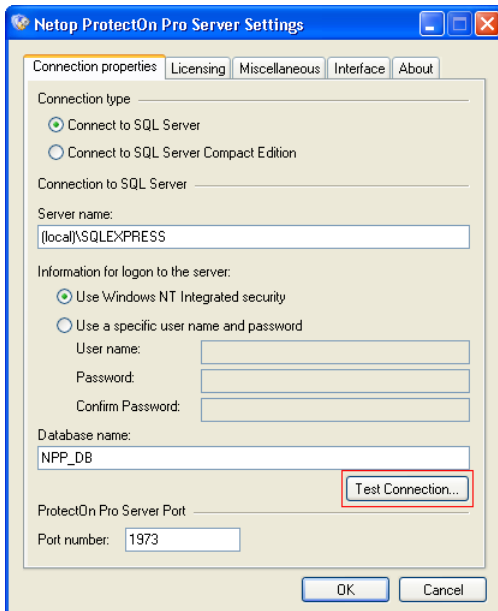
Netop ProtectOn Pro Server Settings

Connection properties | Licensing | Miscellaneous | Interface | About

Connection type

Connect to SQL Server

Connect to SQL Server Compact Edition

Connection to SQL Server

Server name:

(local)\SQLEXPRESS

Information for logon to the server:

Use Windows NT Integrated security

Use a specific user name and password

User name:

Password:

Confirm Password:

Database name:

NPP_DB

Test Connection...

ProtectOn Pro Server Port

Port number: 1973

OK

Cancel